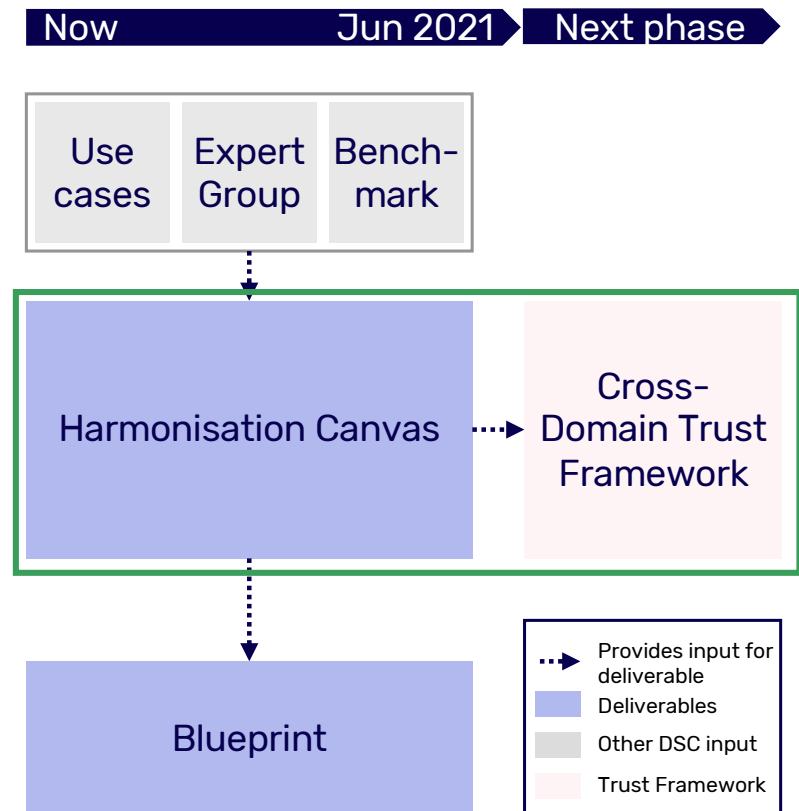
Now Jun 2021 Next phase

Use cases

Expert Group

Benchmark

Harmonisation Canvas

Cross-Domain Trust Framework

Blueprint

Provides input for deliverable

Deliverables

Other DSC input

Trust Framework